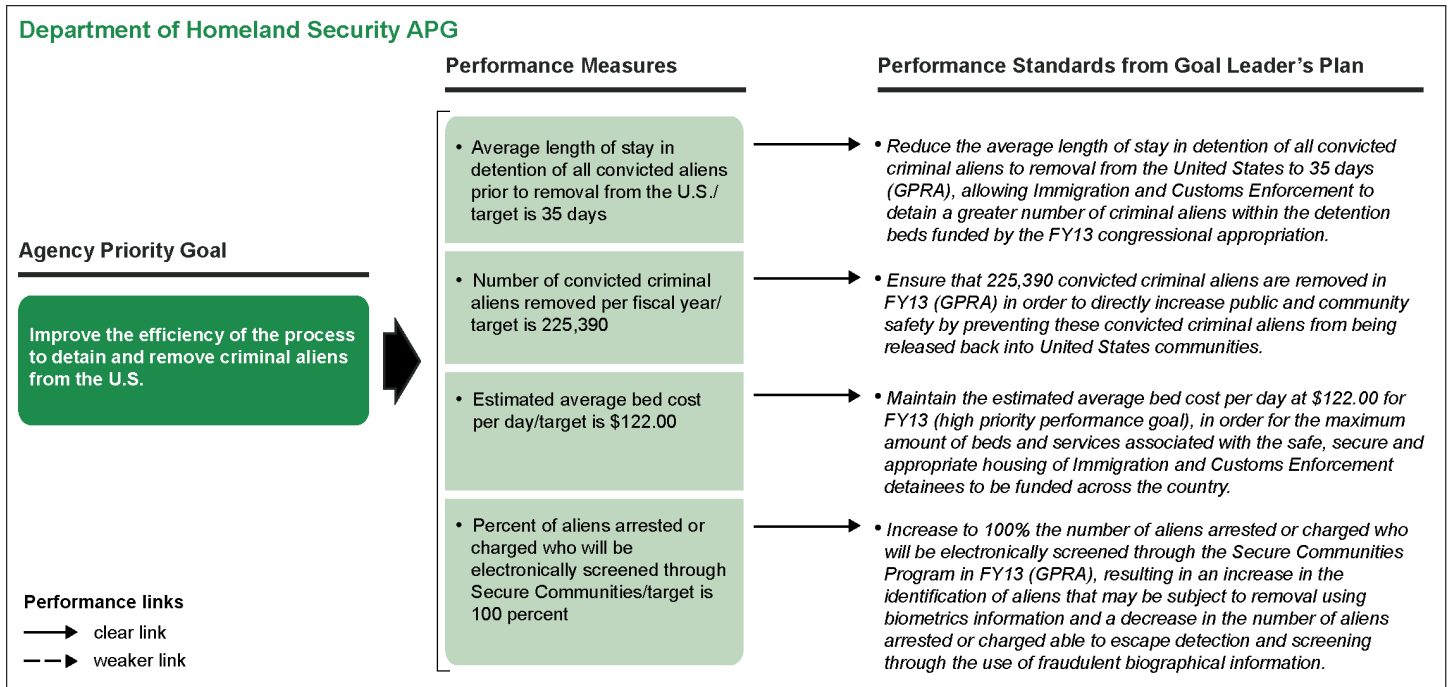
Department of Homeland Security APG

Agency Priority Goal

Improve the efficiency of the process to detain and remove criminal aliens from the U.S.

Performance Measures

• Average length of stay in detention of all convicted aliens prior to removal from the U.S./ target is 35 days

• Number of convicted criminal aliens removed per fiscal year/ target is 225,390

• Estimated average bed cost per day/target is $122.00

• Percent of aliens arrested or charged who will be electronically screened through Secure Communities/target is 100 percent

Performance Standards from Goal Leader's Plan

• Reduce the average length of stay in detention of all convicted criminal aliens to removal from the United States to 35 days (GPRA), allowing Immigration and Customs Enforcement to detain a greater number of criminal aliens within the detention beds funded by the FY13 congressional appropriation.

• Ensure that 225,390 convicted criminal aliens are removed in FY13 (GPRA) in order to directly increase public and community safety by preventing these convicted criminal aliens from being released back into United States communities.

• Maintain the estimated average bed cost per day at $122.00 for FY13 (high priority performance goal), in order for the maximum amount of beds and services associated with the safe, secure and appropriate housing of Immigration and Customs Enforcement detainees to be funded across the country.

• Increase to 100% the number of aliens arrested or charged who will be electronically screened through the Secure Communities Program in FY13 (GPRA), resulting in an increase in the identification of aliens that may be subject to removal using biometrics information and a decrease in the number of aliens arrested or charged able to escape detection and screening through the use of fraudulent biographical information.

Performance links

clear link

weaker link